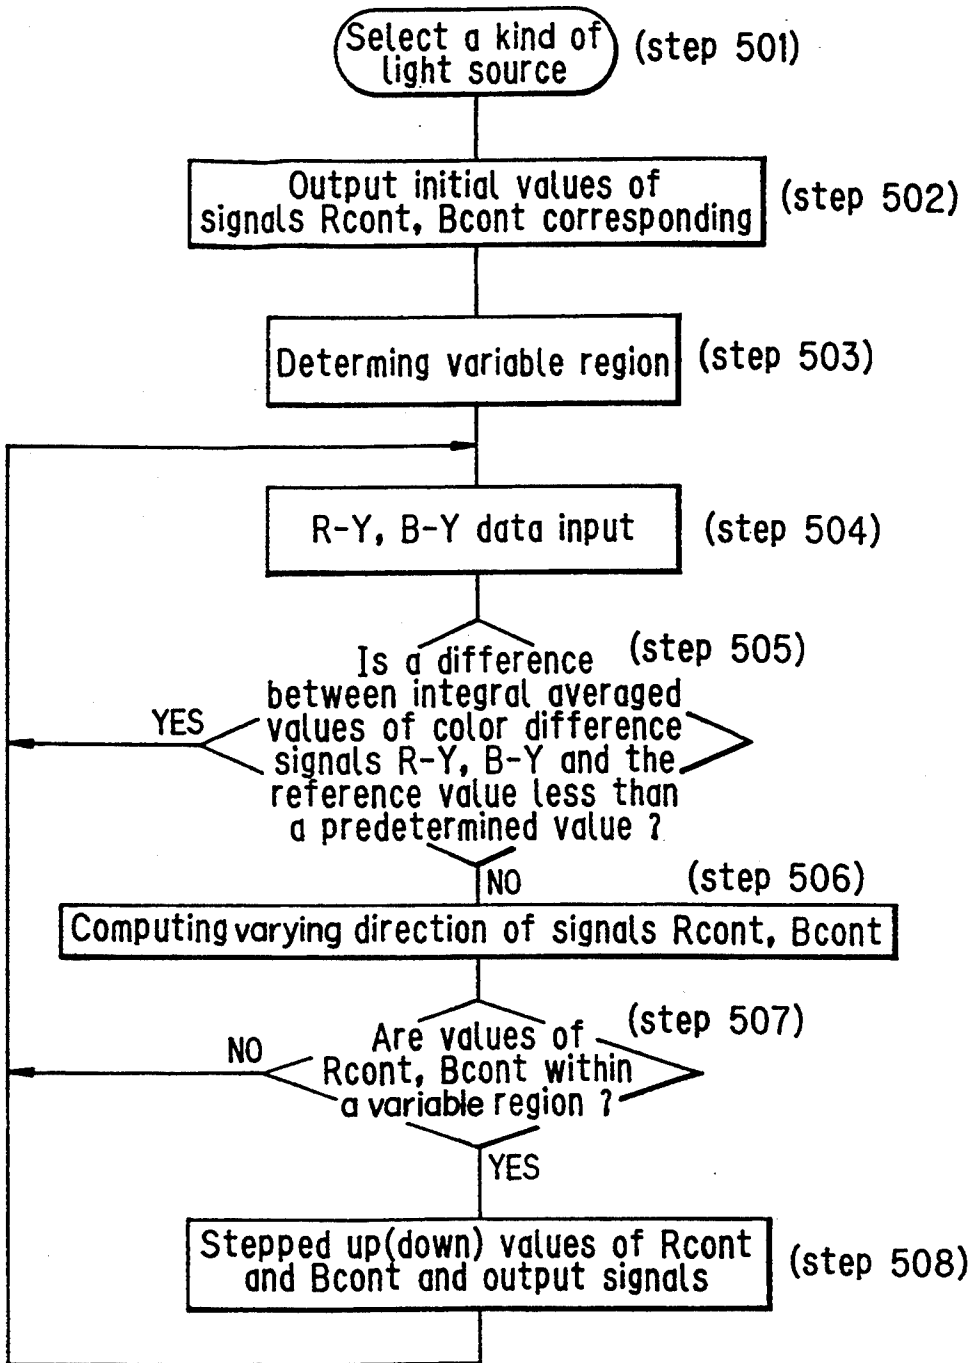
Select a kind of light source (step 501)

Output initial values of signals Rcont, Bcont corresponding (step 502)

Determing variable region (step 503)

R-Y, B-Y data input (step 504)

Is a difference between integral averaged values of color difference signals R-Y, B-Y and the reference value less than a predetermined value ? (step 505)

YES

NO

(step 506)

Computing varying direction of signals Rcont, Bcont

Are values of Rcont, Bcont within a variable region ? (step 507)

NO

YES

Stepped up(down) values of Rcont and Bcont and output signals (step 508)